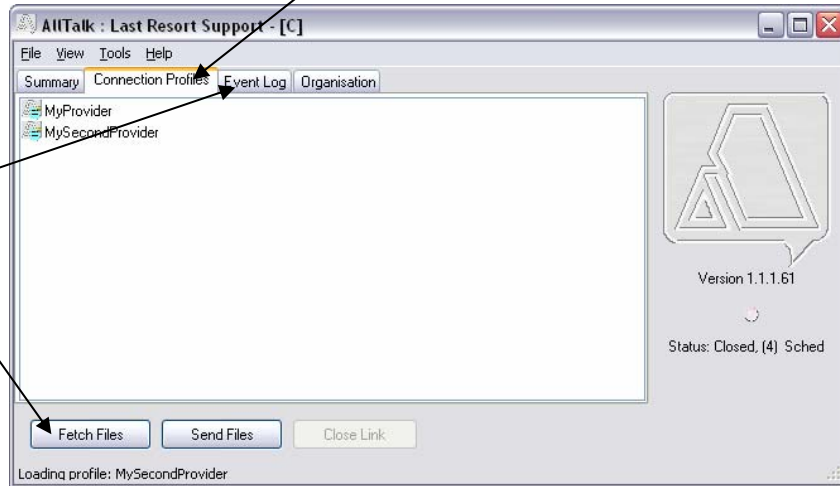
AllTalk : Last Resort Support - [C]

File View Tools Help

Summary Connection Profiles Event Log Organisation

MyProvider
MySecondProvider

Version 1.1.1.61

Status: Closed, (4) Sched

Fetch Files Send Files Close Link

Loading profile: MySecondProvider